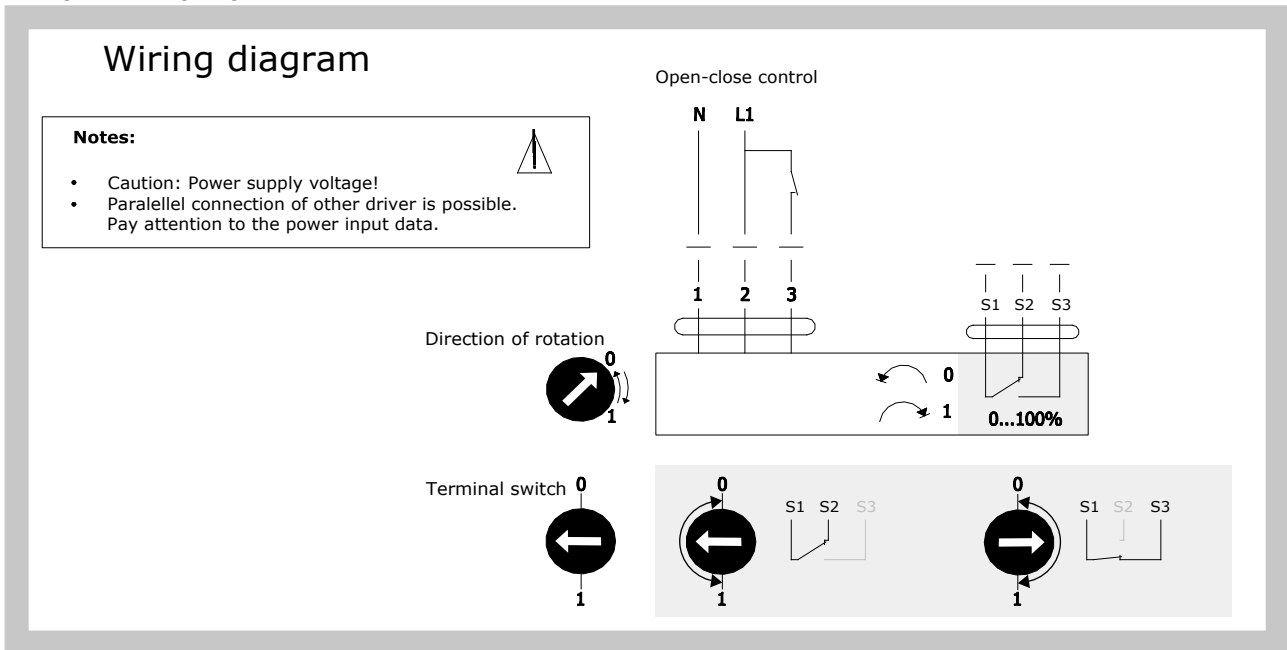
Wiring diagram

Notes:

- Caution: Power supply voltage!
- Paralellel connection of other driver is possible. Pay attention to the power input data.

Open-close control

N L1

1 2 3

S1 S2 S3

Direction of rotation

0

1

0

1

0...100%

Terminal switch 0

1

0

1

S1 S2 S3

0

1

S1 S2 S3